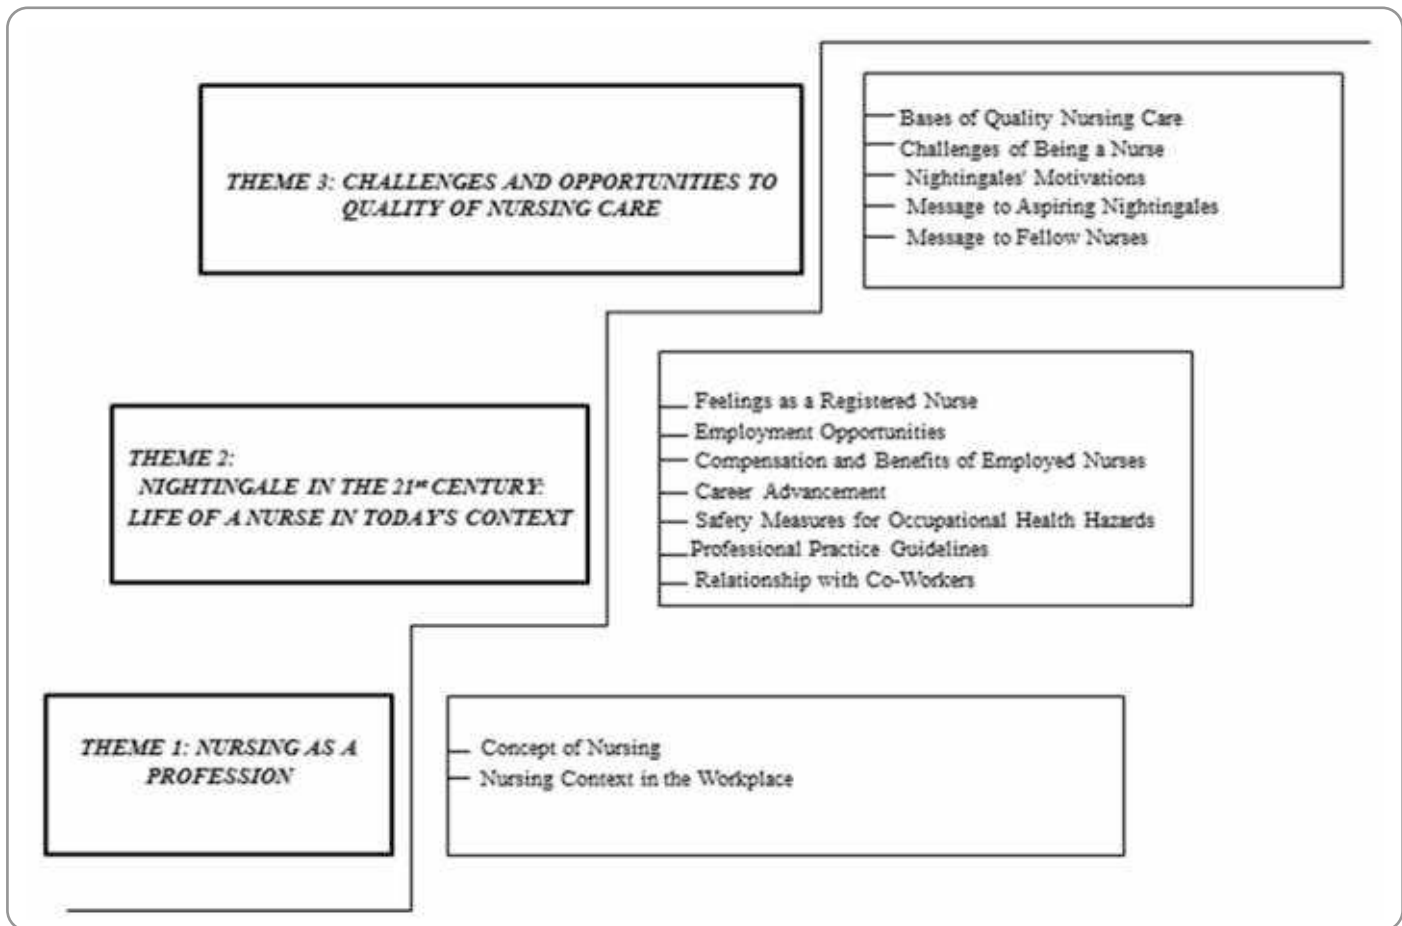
THEME 3: CHALLENGES AND OPPORTUNITIES TO QUALITY OF NURSING CARE

Bases of Quality Nursing Care
Challenges of Being a Nurse
Nightingales' Motivations
Message to Aspiring Nightingales
Message to Fellow Nurses

THEME 2:
NIGHTINGALE IN THE 21$^{st}$ CENTURY:
LIFE OF A NURSE IN TODAY'S CONTEXT

Feelings as a Registered Nurse
Employment Opportunities
Compensation and Benefits of Employed Nurses
Career Advancement
Safety Measures for Occupational Health Hazards
Professional Practice Guidelines
Relationship with Co-Workers

THEME 1: NURSING AS A PROFESSION

Concept of Nursing
Nursing Context in the Workplace